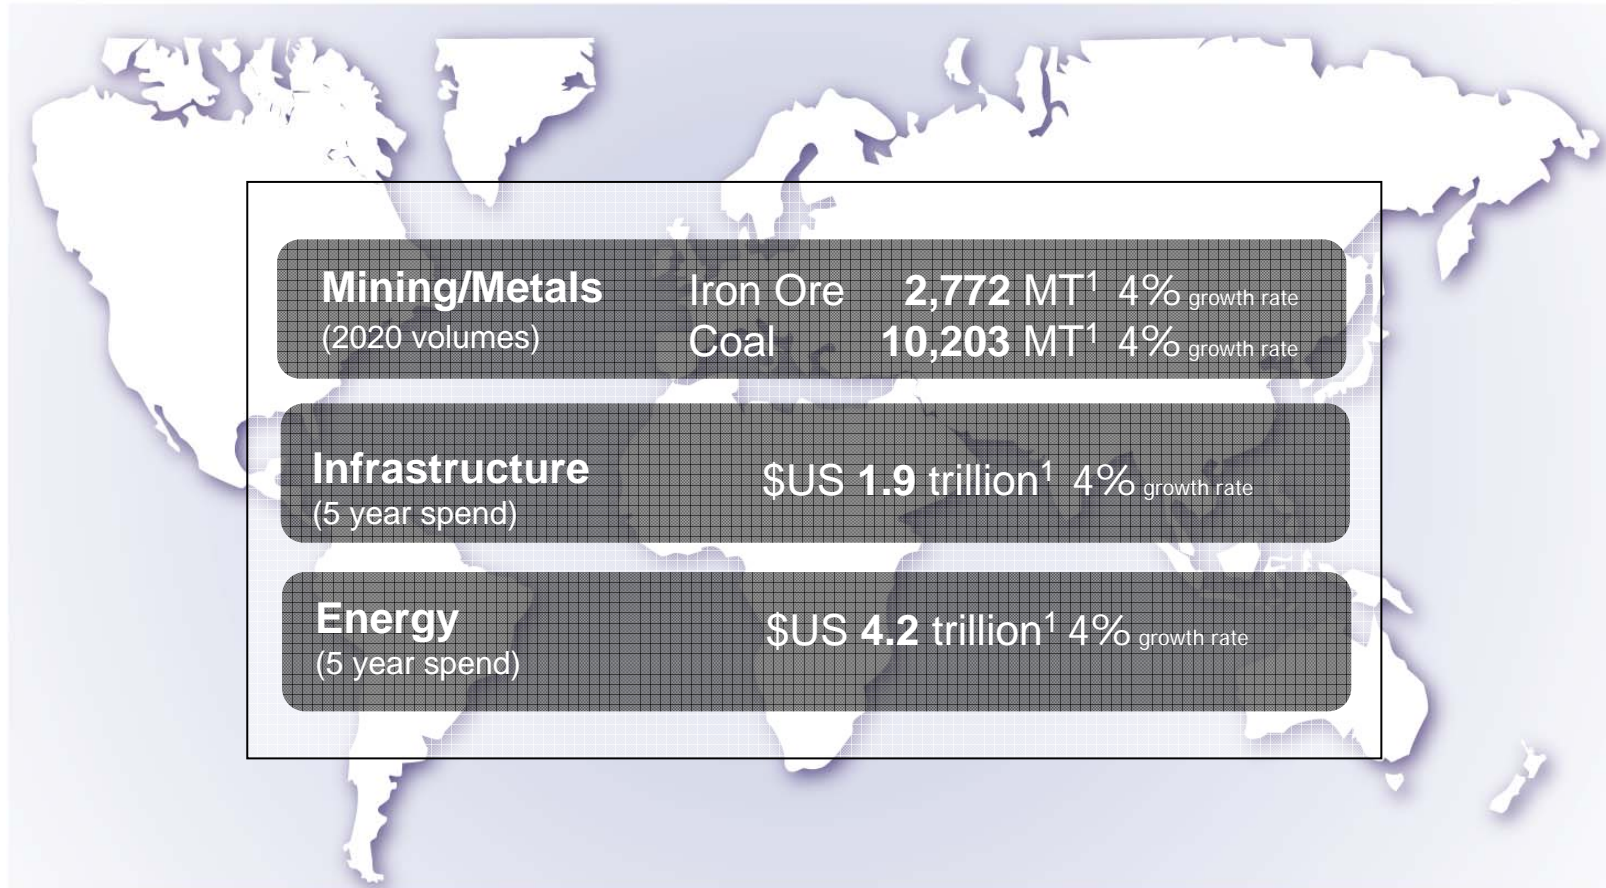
Mining/Metals
(2020 volumes)

Iron Ore **2,772** MT$^1$ 4% growth rate
Coal **10,203** MT$^1$ 4% growth rate

Infrastructure
(5 year spend)

$US **1.9** trillion$^1$ 4% growth rate

Energy
(5 year spend)

$US **4.2** trillion$^1$ 4% growth rate